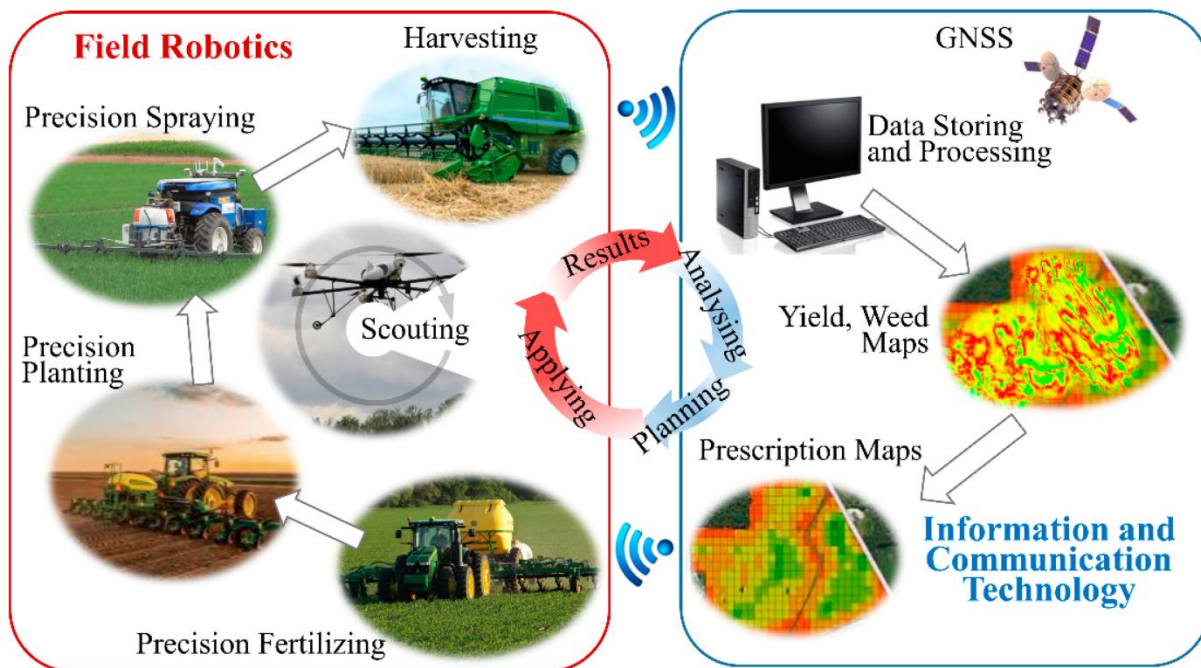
Field Robotics

Harvesting

Precision Spraying

Scouting

Precision Planting

Precision Fertilizing

Results

Analysing

Planning

Applying

GNSS

Data Storing and Processing

Yield, Weed Maps

Prescription Maps

Information and Communication Technology